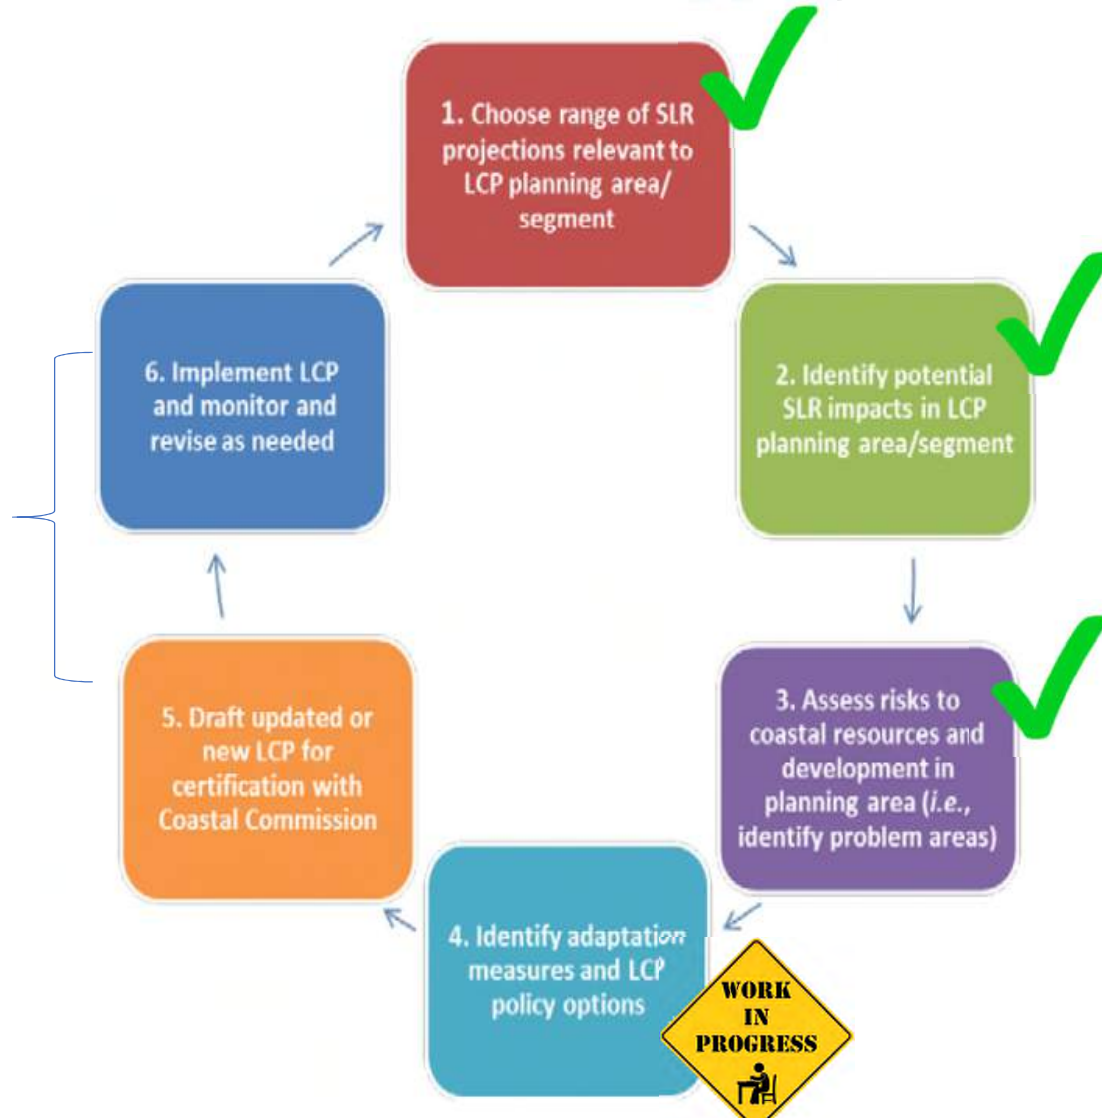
1. Choose range of SLR projections relevant to LCP planning area/ segment

2. Identify potential SLR impacts in LCP planning area/segment

3. Assess risks to coastal resources and development in planning area (*i.e.*, identify problem areas)

4. Identify adaptation measures and LCP policy options

WORK IN PROGRESS

5. Draft updated or new LCP for certification with Coastal Commission

6. Implement LCP and monitor and revise as needed